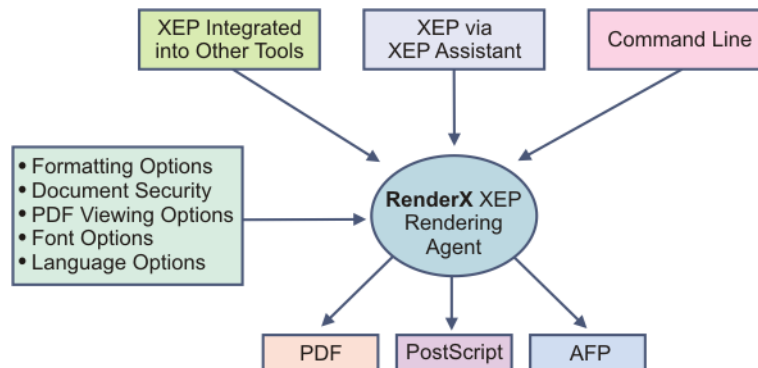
XEP Integrated into Other Tools

XEP via XEP Assistant

Command Line

• Formatting Options
• Document Security
• PDF Viewing Options
• Font Options
• Language Options

**RenderX** XEP Rendering Agent

PDF

PostScript

AFP